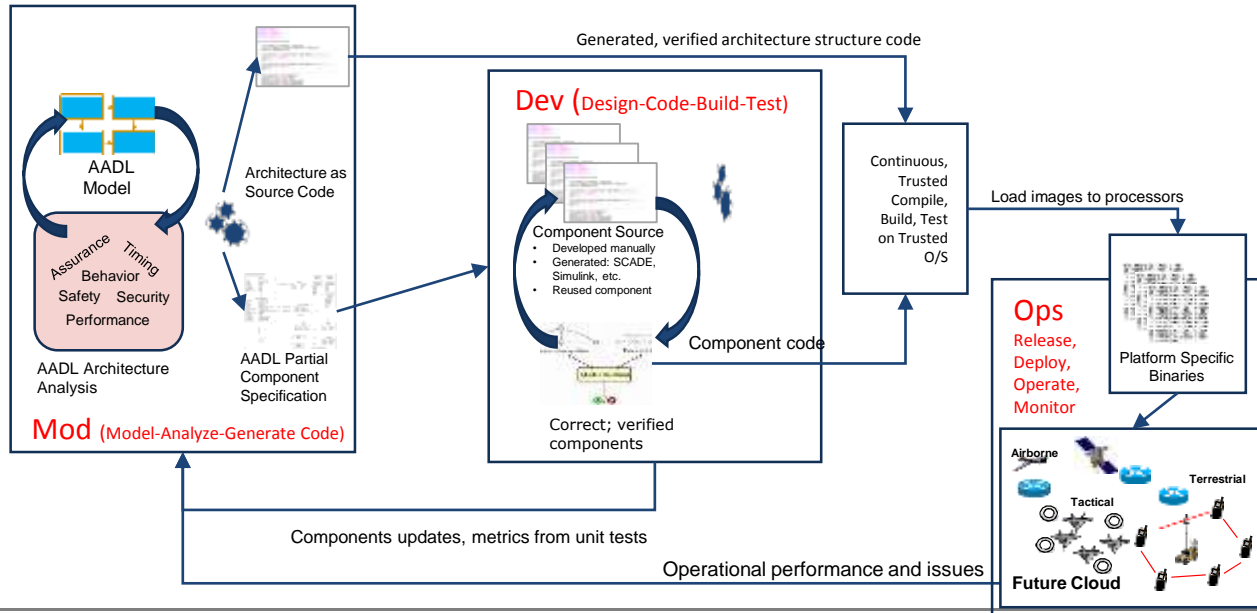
Generated, verified architecture structure code

AADL Model

Assurance Timing Behavior Safety Security Performance

AADL Architecture Analysis

Architecture as Source Code

AADL Partial Component Specification

Mod (Model-Analyze-Generate Code)

Dev (Design-Code-Build-Test)

Component Source
• Developed manually
• Generated: SCADE, Simulink, etc.
• Reused component

Component code

Correct; verified components

Continuous, Trusted Compile, Build, Test on Trusted O/S

Load images to processors

Platform Specific Binaries

Ops
Release, Deploy, Operate, Monitor

Airborne
Tactical
Terrestrial
Future Cloud

Components updates, metrics from unit tests

Operational performance and issues